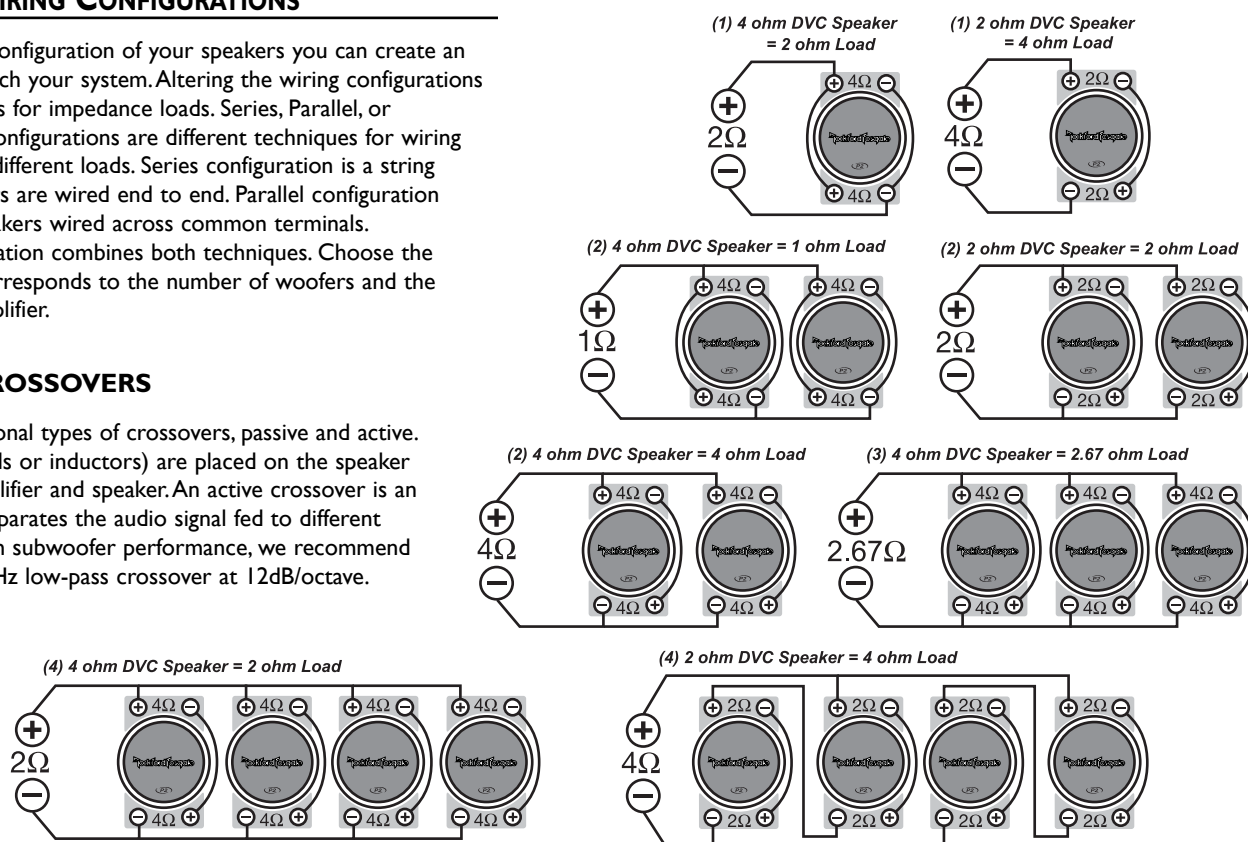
IRING CONFIGURATIONS

onfiguration of your speakers you can create an ch your system. Altering the wiring configurations s for impedance loads. Series, Parallel, or onfigurations are different techniques for wiring different loads. Series configuration is a string s are wired end to end. Parallel configuration kers wired across common terminals. ation combines both techniques. Choose the rresponds to the number of woofers and the olifier.

ROSSOVERS

onal types of crossovers, passive and active. ls or inductors) are placed on the speaker olifier and speaker. An active crossover is an parates the audio signal fed to different n subwoofer performance, we recommend Hz low-pass crossover at 12dB/octave.

(1) 4 ohm DVC Speaker = 2 ohm Load

$2\Omega$ $4\Omega$ $4\Omega$

(1) 2 ohm DVC Speaker = 4 ohm Load

$4\Omega$ $2\Omega$ $2\Omega$

(2) 4 ohm DVC Speaker = 1 ohm Load

$1\Omega$ $4\Omega$ $4\Omega$ $4\Omega$ $4\Omega$

(2) 2 ohm DVC Speaker = 2 ohm Load

$2\Omega$ $2\Omega$ $2\Omega$ $2\Omega$ $2\Omega$

(2) 4 ohm DVC Speaker = 4 ohm Load

$4\Omega$ $4\Omega$ $4\Omega$ $4\Omega$ $4\Omega$

(3) 4 ohm DVC Speaker = 2.67 ohm Load

$2.67\Omega$ $4\Omega$ $4\Omega$ $4\Omega$ $4\Omega$ $4\Omega$ $4\Omega$

(4) 4 ohm DVC Speaker = 2 ohm Load

$2\Omega$ $4\Omega$ $4\Omega$ $4\Omega$ $4\Omega$ $4\Omega$ $4\Omega$ $4\Omega$ $4\Omega$

(4) 2 ohm DVC Speaker = 4 ohm Load

$4\Omega$ $2\Omega$ $2\Omega$ $2\Omega$ $2\Omega$ $2\Omega$ $2\Omega$ $2\Omega$ $2\Omega$